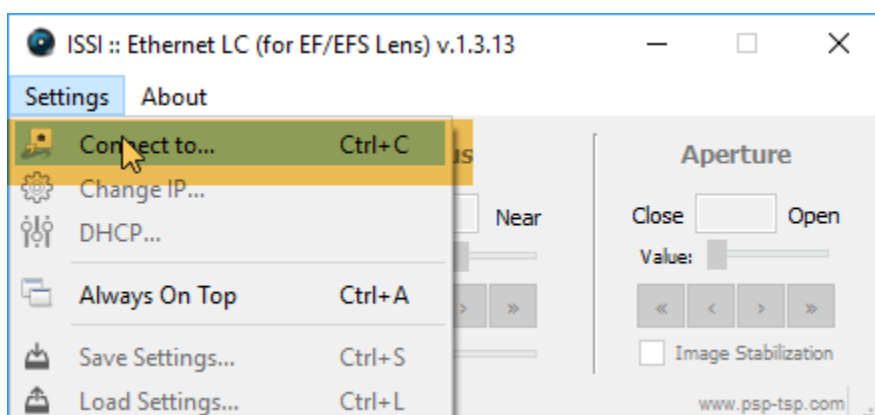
ISSI :: Ethernet LC (for EF/EFS Lens) v.1.3.13

Settings About

Connect to... Ctrl+C
Change IP...
DHCP...
Always On Top Ctrl+A
Save Settings... Ctrl+S
Load Settings... Ctrl+L

Near

Aperture

Close Open

Value:

« ‹ › »

Image Stabilization

www.psp-tsp.com